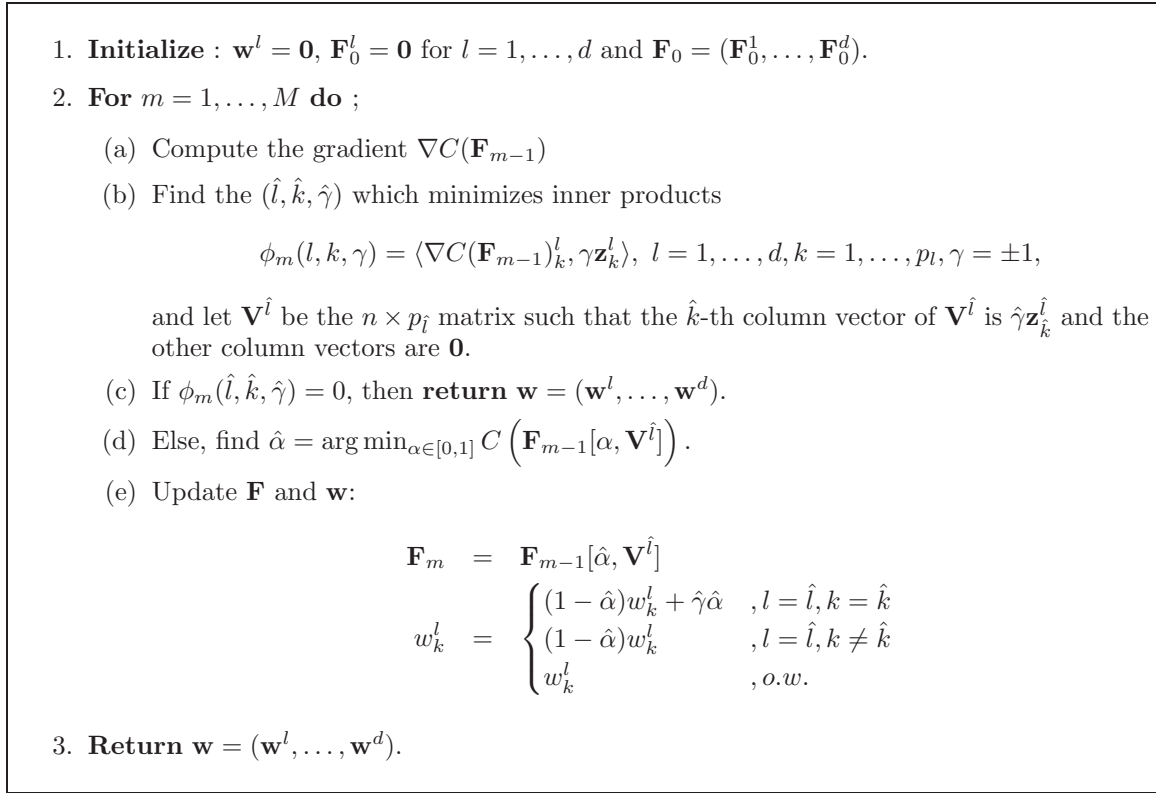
1. **Initialize** : $\mathbf{w}^l = \mathbf{0}$, $\mathbf{F}_0^l = \mathbf{0}$ for $l = 1, \ldots, d$ and $\mathbf{F}_0 = (\mathbf{F}_0^1, \ldots, \mathbf{F}_0^d)$.

2. **For** $m = 1, \ldots, M$ **do** ;

(a) Compute the gradient $\nabla C(\mathbf{F}_{m-1})$

(b) Find the $(\hat{l}, \hat{k}, \hat{\gamma})$ which minimizes inner products

$$\phi_m(l, k, \gamma) = \langle \nabla C(\mathbf{F}_{m-1})_k^l, \gamma \mathbf{z}_k^l \rangle, \ l = 1, \ldots, d, k = 1, \ldots, p_l, \gamma = \pm 1,$$

and let $\mathbf{V}^{\hat{l}}$ be the $n \times p_{\hat{l}}$ matrix such that the $\hat{k}$-th column vector of $\mathbf{V}^{\hat{l}}$ is $\hat{\gamma} \mathbf{z}_{\hat{k}}^{\hat{l}}$ and the other column vectors are $\mathbf{0}$.

(c) If $\phi_m(\hat{l}, \hat{k}, \hat{\gamma}) = 0$, then **return** $\mathbf{w} = (\mathbf{w}^l, \ldots, \mathbf{w}^d)$.

(d) Else, find $\hat{\alpha} = \arg\min_{\alpha \in [0,1]} C\left(\mathbf{F}_{m-1}[\alpha, \mathbf{V}^{\hat{l}}]\right)$.

(e) Update $\mathbf{F}$ and $\mathbf{w}$:

$$\mathbf{F}_m = \mathbf{F}_{m-1}[\hat{\alpha}, \mathbf{V}^{\hat{l}}]$$
$$w_k^l = \begin{cases} (1-\hat{\alpha}) w_k^l + \hat{\gamma}\hat{\alpha} & , l = \hat{l}, k = \hat{k} \\ (1-\hat{\alpha}) w_k^l & , l = \hat{l}, k \neq \hat{k} \\ w_k^l & , o.w. \end{cases}$$

3. **Return** $\mathbf{w} = (\mathbf{w}^l, \ldots, \mathbf{w}^d)$.